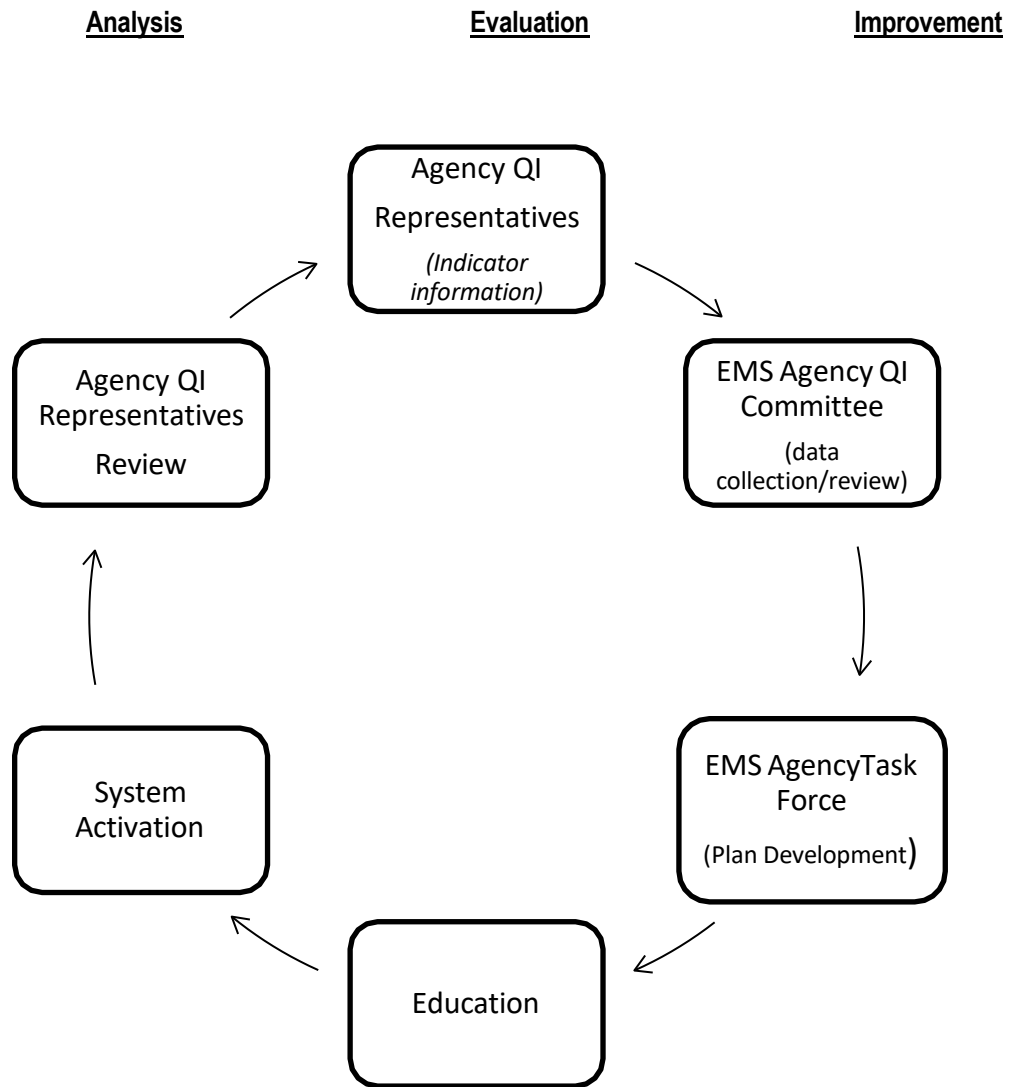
Analysis

Evaluation

Improvement

Agency QI Representatives
(Indicator information)

EMS Agency QI Committee
(data collection/review)

EMS AgencyTask Force
(Plan Development)

Education

System Activation

Agency QI Representatives Review